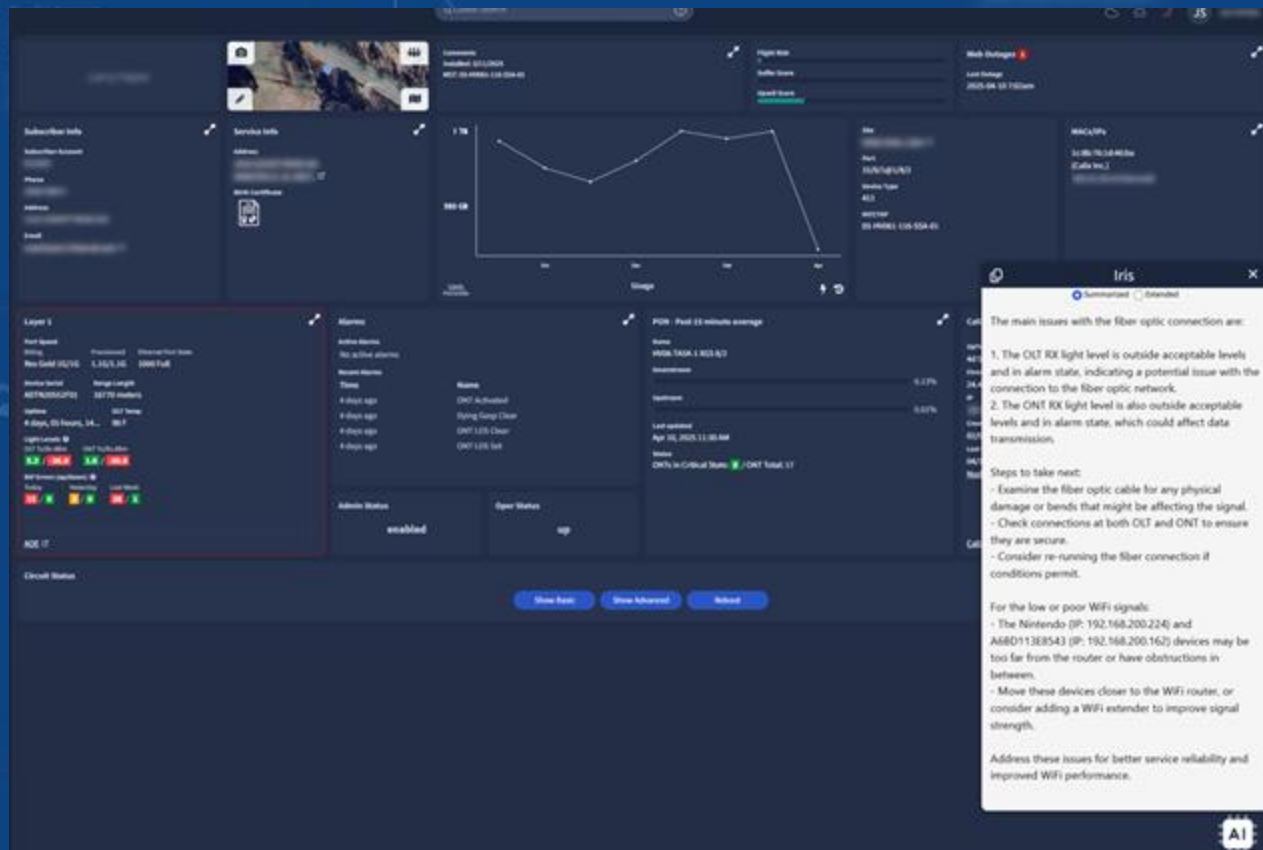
JS

Comments
Installed: 3/11/2025

Flight Risk
Buffer Score
Upsell Score

Web Outages 1
Last Outage
2025-04-15 7:02am

Subscriber Info
Subscriber Account
Phone
Address
Email

Service Info
Address
Birth Certificate

1 TB
500 GB
Usage

Site
Port
Device Type
413

MACs/IPs
(Calix Inc.)

Iris
Summarized Extended

The main issues with the fiber optic connection are:

1. The OLT RX light level is outside acceptable levels and in alarm state, indicating a potential issue with the connection to the fiber optic network.
2. The ONT RX light level is also outside acceptable levels and in alarm state, which could affect data transmission.

Steps to take next:
- Examine the fiber optic cable for any physical damage or bends that might be affecting the signal.
- Check connections at both OLT and ONT to ensure they are secure.
- Consider re-running the fiber connection if conditions permit.

For the low or poor WiFi signals:
- The Nintendo (IP: 192.168.200.224) and A68D113E8543 (IP: 192.168.200.162) devices may be too far from the router or have obstructions in between.
- Move these devices closer to the WiFi router, or consider adding a WiFi extender to improve signal strength.

Address these issues for better service reliability and improved WiFi performance.

Layer 1
Port Speed
Billing Provisioned Ethernet Port State
Res Gold 1G/1G 1.1G/1.1G 1000 Full
Device Serial Range Length
Uptime OLT Temp
4 days, 01 hours, 14... 
Light Levels
Bit Errors (up/down)
Today Yesterday Last Week

Alarms
Active Alarms
No active alarms
Recent Alarms
| Time | Name |
|---|---|
| 4 days ago | ONT Activated |
| 4 days ago | Dying Gasp Clear |
| 4 days ago | ONT LOS Clear |
| 4 days ago | ONT LOS Set |

PON - Past 15 minute average
Name
Downstream
0.13%
Upstream
0.02%
Last updated
Apr 10, 2025 11:30 AM
Status
ONTs in Critical State: 0 / ONT Total: 17

Admin Status
enabled

Oper Status
up

Circuit Status

Show Basic Show Advanced Reboot

AI